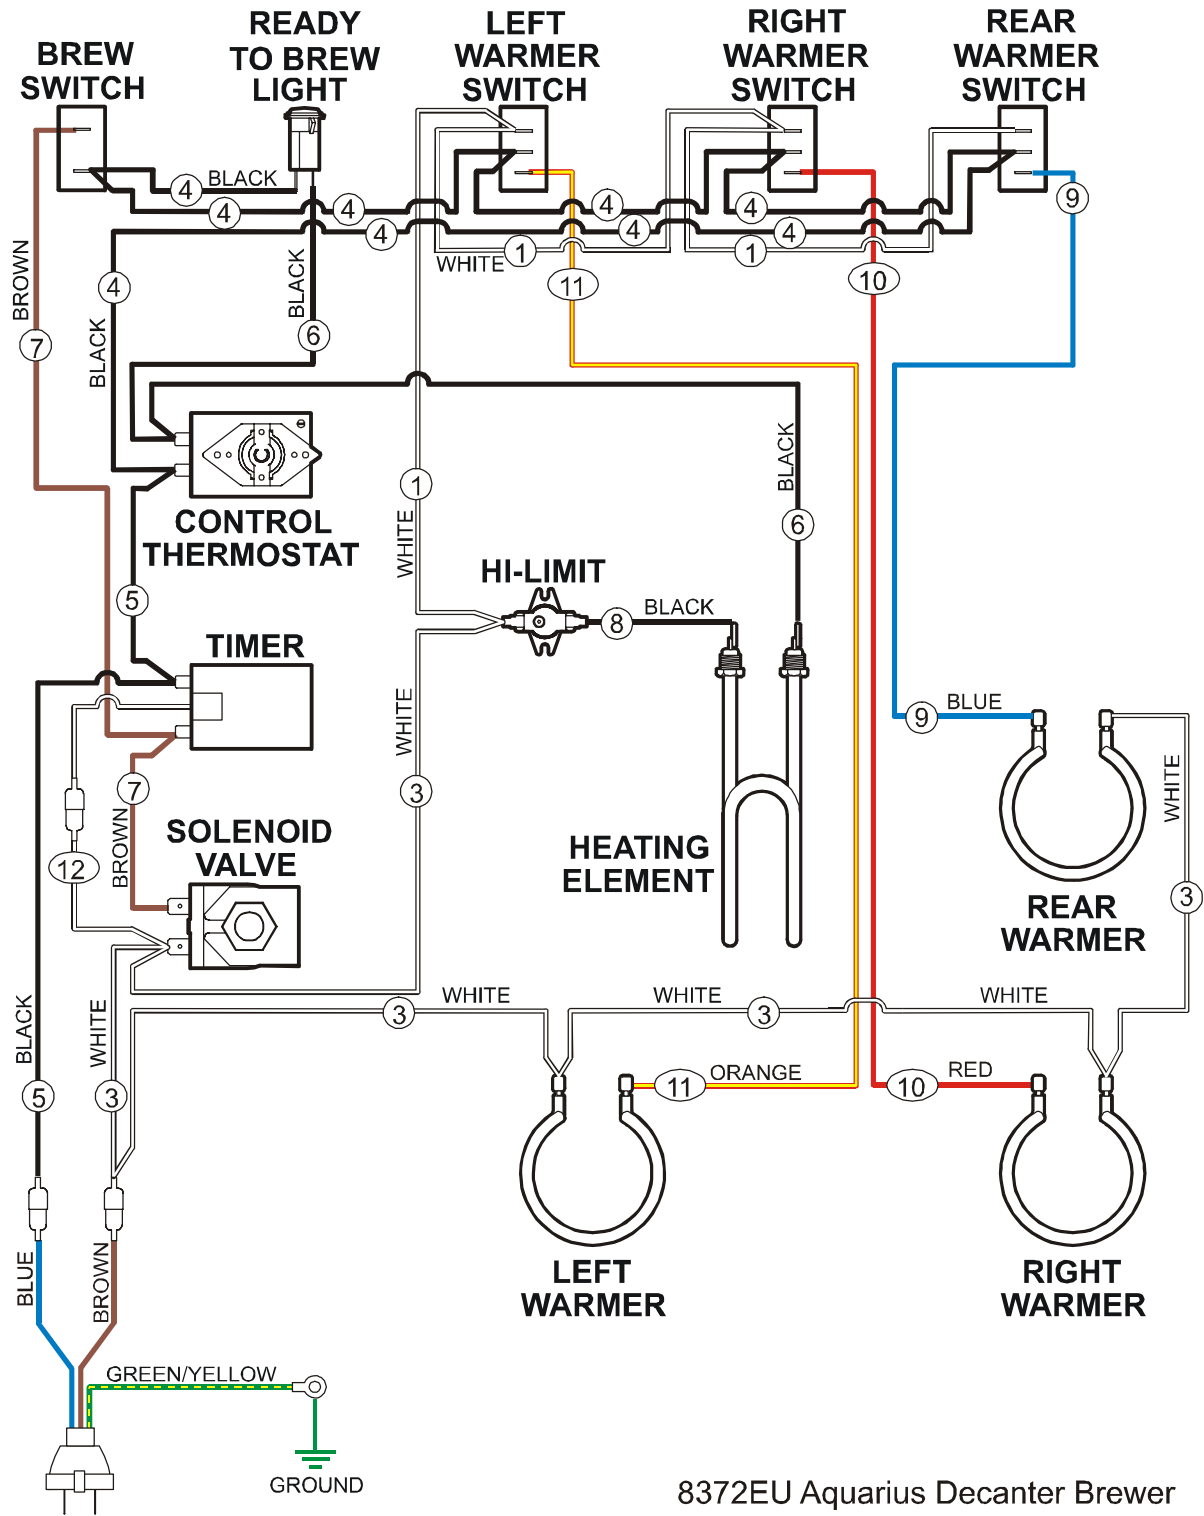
BREW SWITCH

READY TO BREW LIGHT

LEFT WARMER SWITCH

RIGHT WARMER SWITCH

REAR WARMER SWITCH

BLACK
4
4
4
4
4
4
4
4
9
WHITE
1
1
11
10
BROWN
7
4
BLACK
6
BLACK

CONTROL THERMOSTAT

BLACK
1
WHITE
6

HI-LIMIT

BLACK
8
5

TIMER

WHITE
3
BLUE
9
WHITE
7
BROWN
12

SOLENOID VALVE

HEATING ELEMENT

REAR WARMER

3
WHITE
3
WHITE
3
WHITE
BLACK
ORANGE
11
10
RED
5
WHITE
3

LEFT WARMER

RIGHT WARMER

BLUE
BROWN
GREEN/YELLOW
GROUND

8372EU Aquarius Decanter Brewer